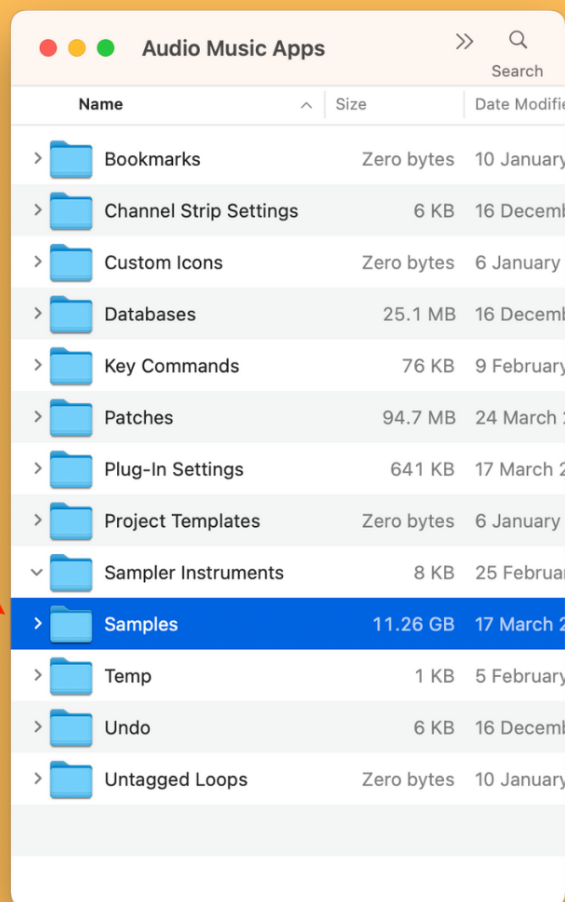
Audio Music Apps

Search

| Name | Size | Date Modifie |
|---|---|---|
| Bookmarks | Zero bytes | 10 January |
| Channel Strip Settings | 6 KB | 16 Decemb |
| Custom Icons | Zero bytes | 6 January |
| Databases | 25.1 MB | 16 Decemb |
| Key Commands | 76 KB | 9 February |
| Patches | 94.7 MB | 24 March |
| Plug-In Settings | 641 KB | 17 March |
| Project Templates | Zero bytes | 6 January |
| Sampler Instruments | 8 KB | 25 Februar |
| Samples | 11.26 GB | 17 March |
| Temp | 1 KB | 5 February |
| Undo | 6 KB | 16 Decemb |
| Untagged Loops | Zero bytes | 10 January |